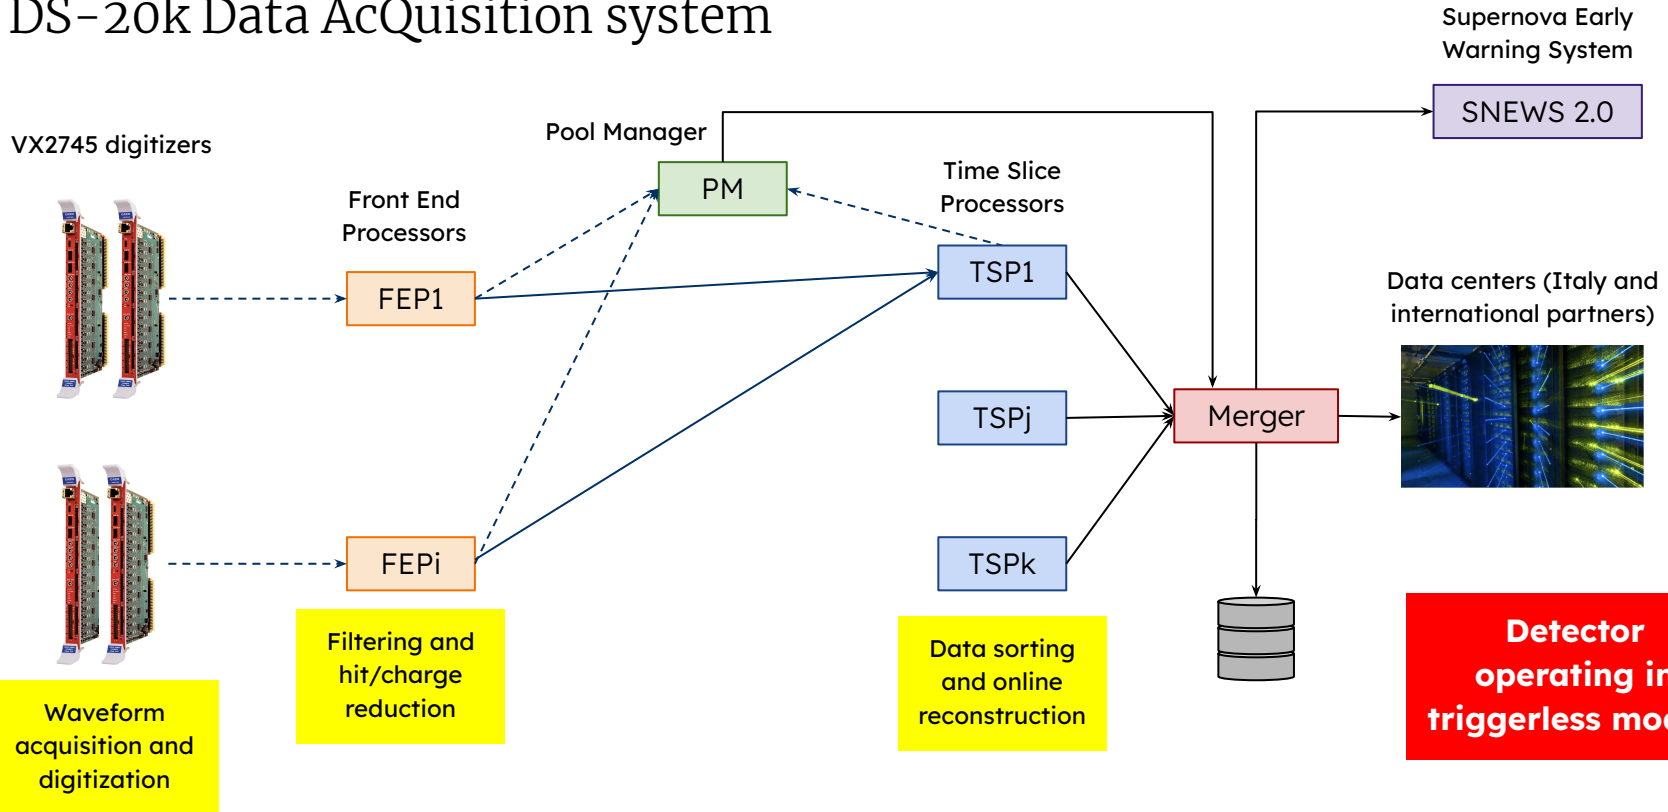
DS-20k Data AcQuisition system

Supernova Early Warning System

SNEWS 2.0

VX2745 digitizers

Pool Manager

PM

Front End Processors

Time Slice Processors

TSP1

FEP1

Data centers (Italy and international partners)

TSPj

Merger

FEPi

TSPk

Filtering and hit/charge reduction

Data sorting and online reconstruction

Detector operating i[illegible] triggerless mo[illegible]

Waveform acquisition and digitization